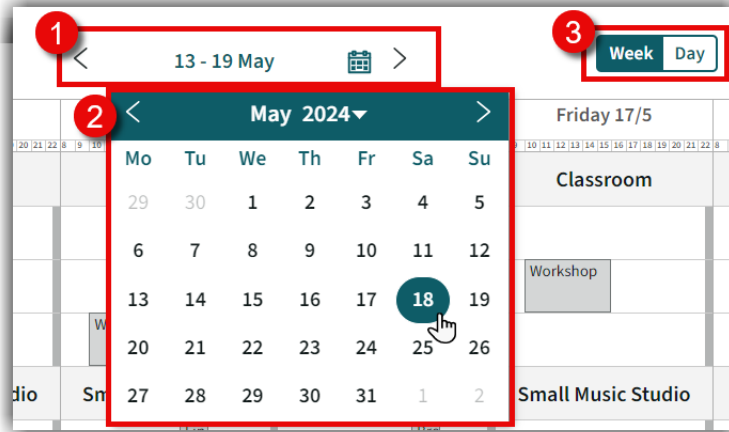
1
<
13 - 19 May
>

3
Week
Day

2
<
May 2024
>

| Mo | Tu | We | Th | Fr | Sa | Su |
|---|---|---|---|---|---|---|
| 29 | 30 | 1 | 2 | 3 | 4 | 5 |
| 6 | 7 | 8 | 9 | 10 | 11 | 12 |
| 13 | 14 | 15 | 16 | 17 | 18 | 19 |
| 20 | 21 | 22 | 23 | 24 | 25 | 26 |
| 27 | 28 | 29 | 30 | 31 | 1 | 2 |

Friday 17/5
20 21 22 8 9 10
10 11 12 13 14 15 16 17 18 19 20 21 22 8
Classroom
Workshop
W
dio
Sm
Small Music Studio